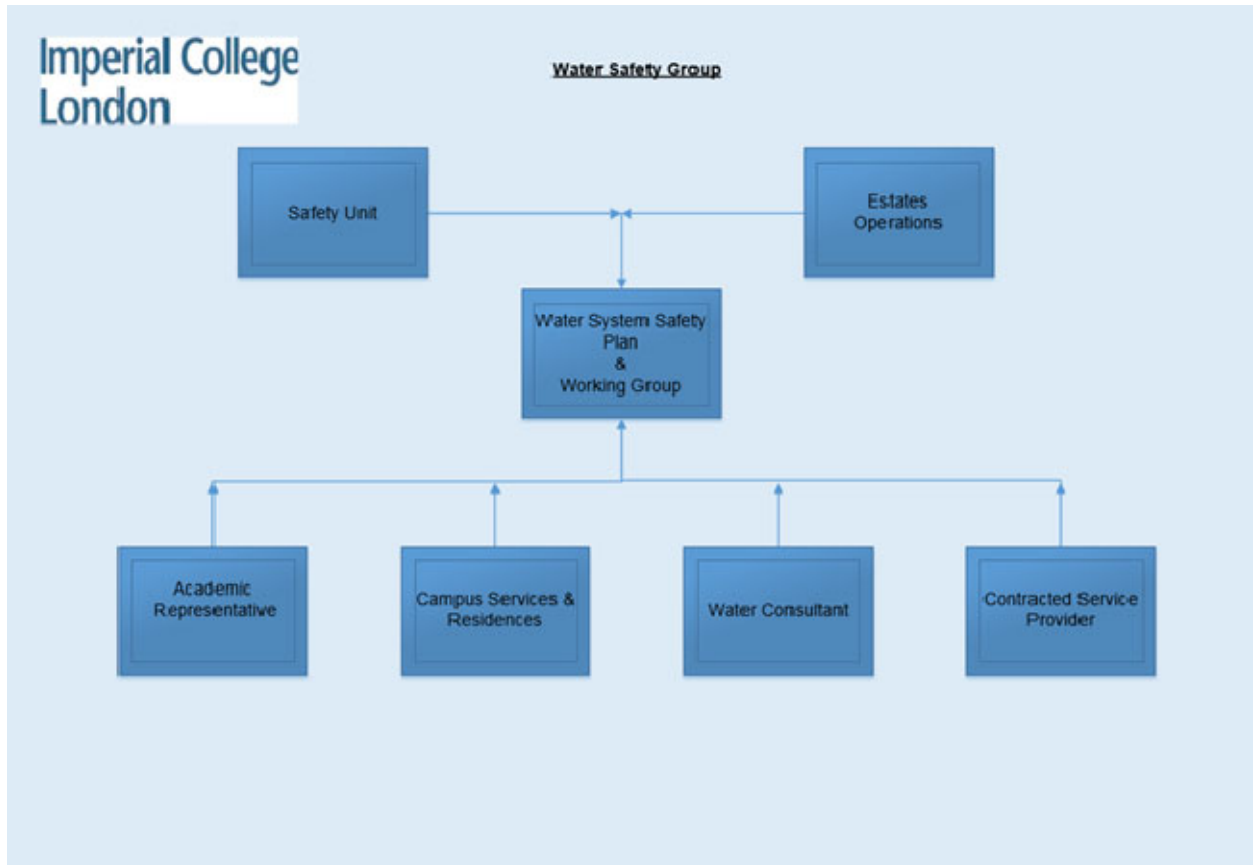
Imperial College London

Water Safety Group

Safety Unit

Estates Operations

Water System Safety Plan & Working Group

Academic Representative

Campus Services & Residences

Water Consultant

Contracted Service Provider